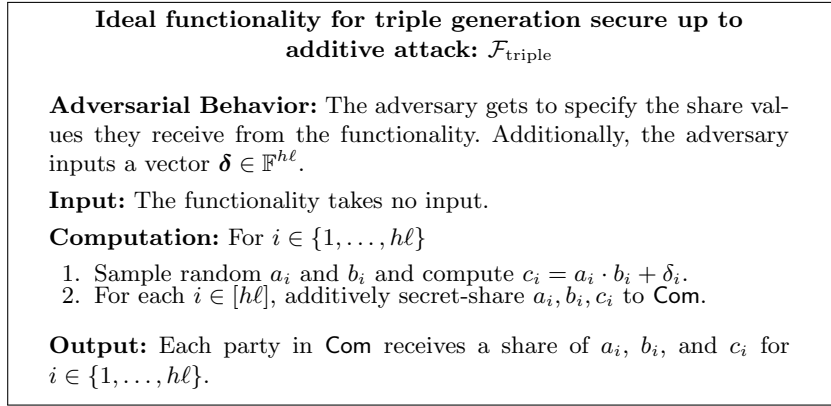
**Ideal functionality for triple generation secure up to additive attack:** $\mathcal{F}_{\text{triple}}$

**Adversarial Behavior:** The adversary gets to specify the share values they receive from the functionality. Additionally, the adversary inputs a vector $\boldsymbol{\delta} \in \mathbb{F}^{h\ell}$.

**Input:** The functionality takes no input.

**Computation:** For $i \in \{1, \ldots, h\ell\}$

1. Sample random $a_i$ and $b_i$ and compute $c_i = a_i \cdot b_i + \delta_i$.
2. For each $i \in [h\ell]$, additively secret-share $a_i, b_i, c_i$ to Com.

**Output:** Each party in Com receives a share of $a_i$, $b_i$, and $c_i$ for $i \in \{1, \ldots, h\ell\}$.